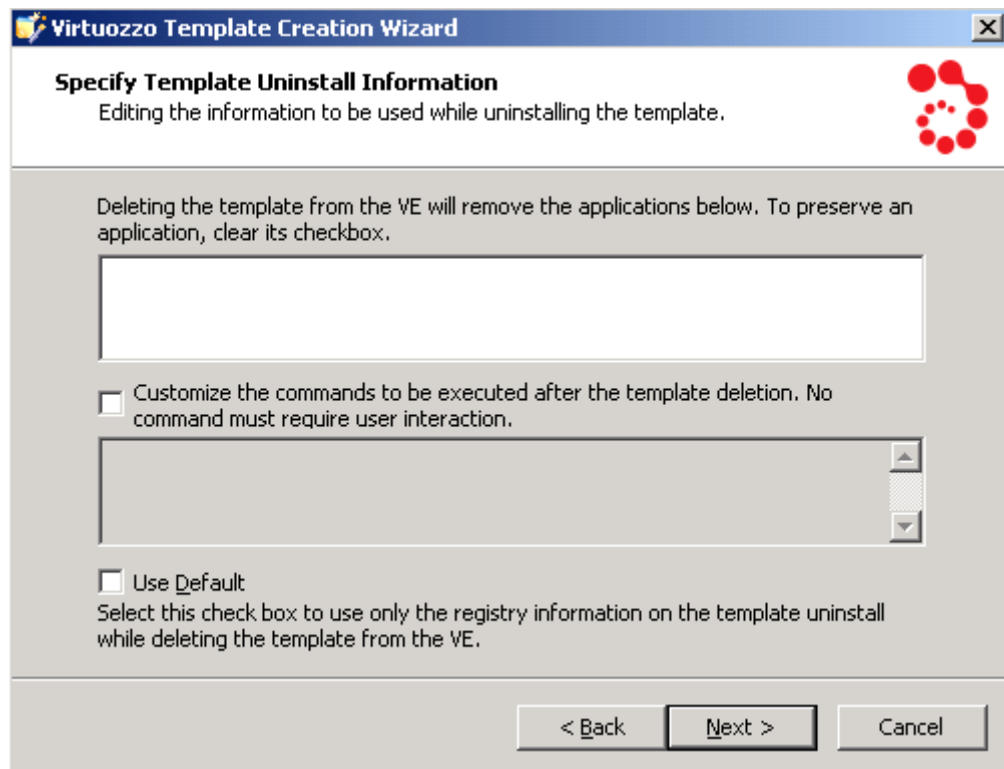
Virtuozzo Template Creation Wizard

Specify Template Uninstall Information
Editing the information to be used while uninstalling the template.

Deleting the template from the VE will remove the applications below. To preserve an application, clear its checkbox.

Customize the commands to be executed after the template deletion. No command must require user interaction.

Use Default
Select this check box to use only the registry information on the template uninstall while deleting the template from the VE.

< Back
Next >
Cancel